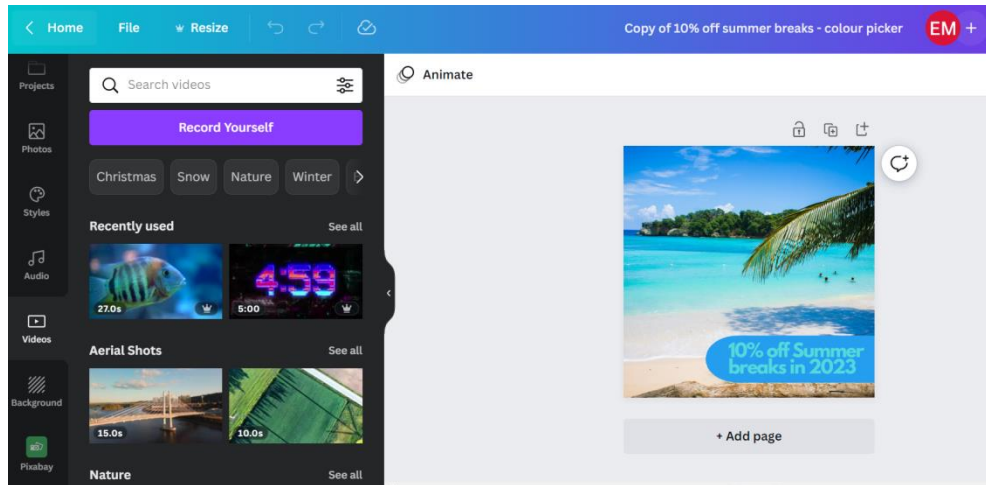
Home File Resize

Copy of 10% off summer breaks - colour picker

EM +

Projects

Photos

Styles

Audio

Videos

Background

Pixabay

Search videos

Record Yourself

Christmas Snow Nature Winter

Recently used See all

27.0s

4:59

5:00

Aerial Shots See all

15.0s

10.0s

Nature See all

Animate

10% off Summer breaks in 2023

+ Add page